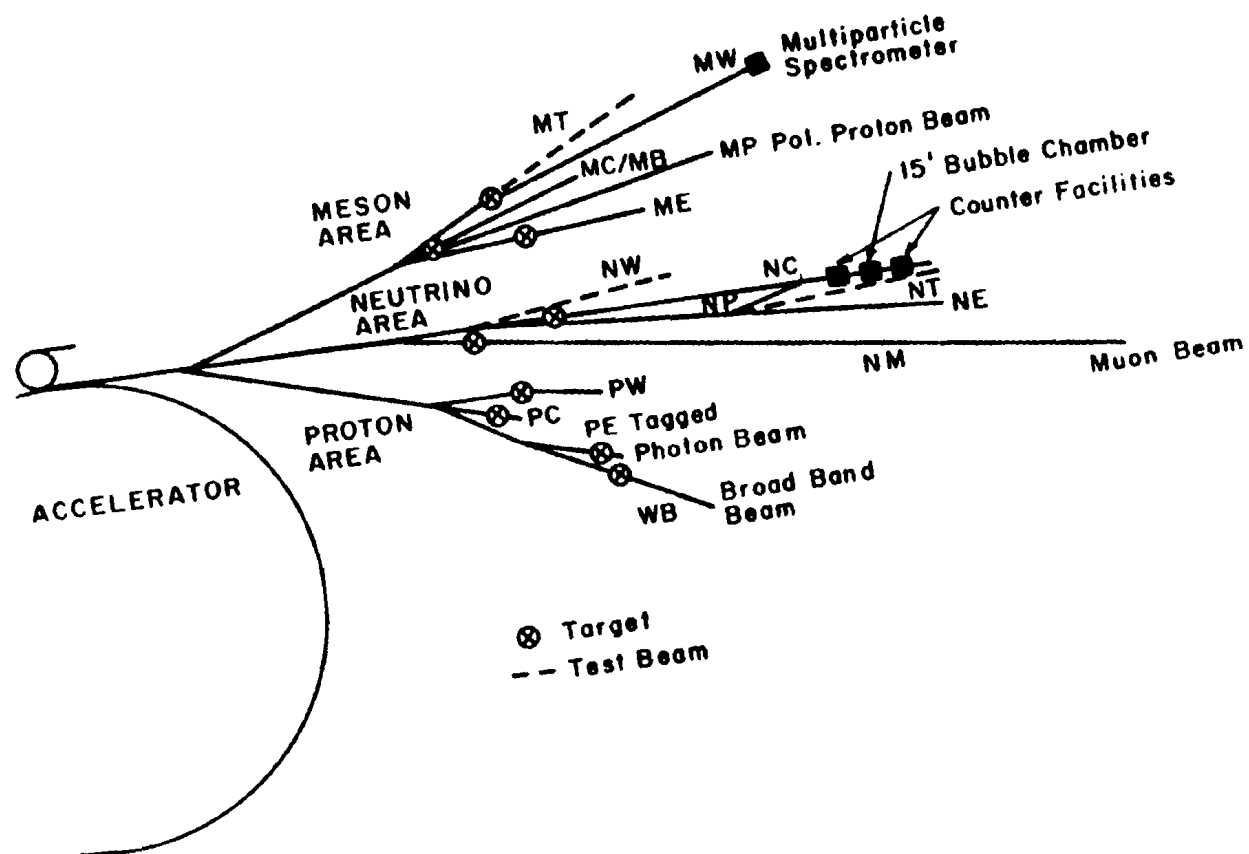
MW Multiparticle Spectrometer

MT

MC/MB

MP Pol. Proton Beam

15' Bubble Chamber

Counter Facilities

MESON AREA

ME

NW

NC

NEUTRINO AREA

NP

NT

NE

NM

Muon Beam

PW

PROTON AREA

PC

PE Tagged Photon Beam

ACCELERATOR

WB

Broad Band Beam

⊗ Target

– – Test Beam